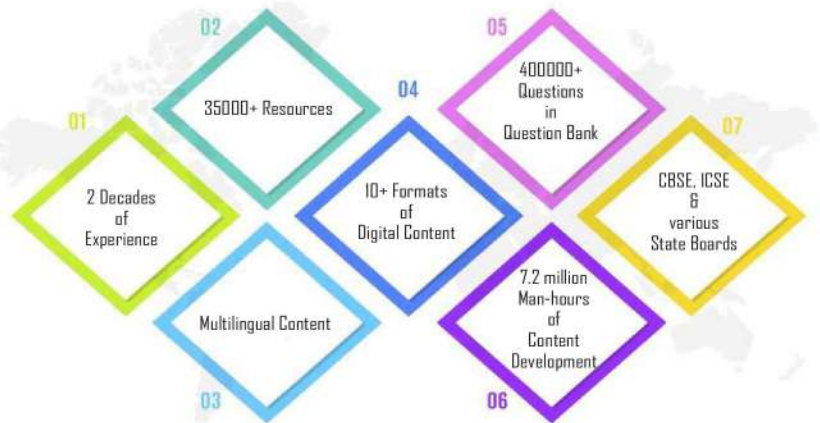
01

2 Decades of Experience

02

35000+ Resources

03

Multilingual Content

04

10+ Formats of Digital Content

05

400000+ Questions in Question Bank

06

7.2 million Man-hours of Content Development

07

CBSE, ICSE & various State Boards